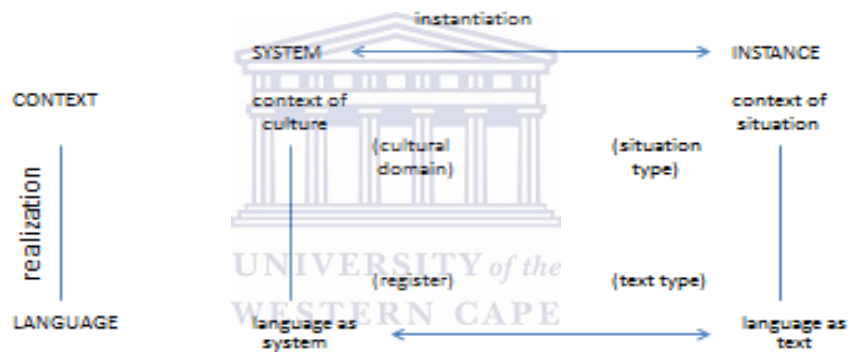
instantiation

SYSTEM

INSTANCE

CONTEXT

context of culture

context of situation

(cultural domain)

(situation type)

realization

UNIVERSITY of the WESTERN CAPE

(register)

(text type)

LANGUAGE

language as system

language as text